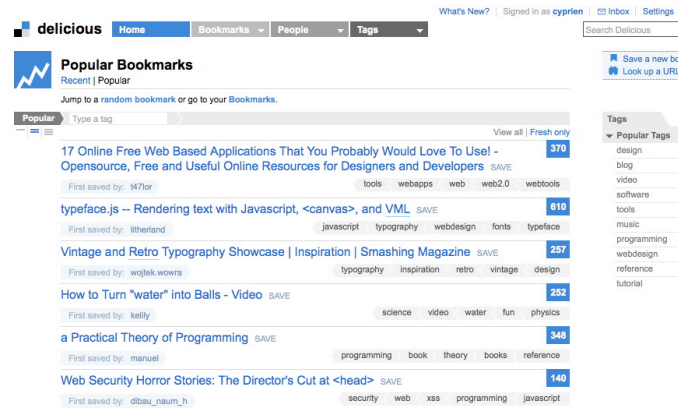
delicious Home Bookmarks People Tags

What's New? Signed in as cyprien Inbox Settings

Search Delicious

Popular Bookmarks
Recent | Popular

Save a new bo
Look up a URL

Jump to a random bookmark or go to your Bookmarks.

Popular Type a tag

View all | Fresh only

17 Online Free Web Based Applications That You Probably Would Love To Use! - Opensource, Free and Useful Online Resources for Designers and Developers SAVE 370
First saved by: t47lor
tools webapps web web2.0 webtools

typeface.js -- Rendering text with Javascript, <canvas>, and VML SAVE 610
First saved by: litherland
javascript typography webdesign fonts typeface

Vintage and Retro Typography Showcase | Inspiration | Smashing Magazine SAVE 257
First saved by: wojtek.wowra
typography inspiration retro vintage design

How to Turn "water" into Balls - Video SAVE 252
First saved by: kelily
science video water fun physics

a Practical Theory of Programming SAVE 348
First saved by: manuel
programming book theory books reference

Web Security Horror Stories: The Director's Cut at <head> SAVE 140
First saved by: dibau_naum_h
security web xss programming javascript

Tags
Popular Tags
design
blog
video
software
tools
music
programming
webdesign
reference
tutorial